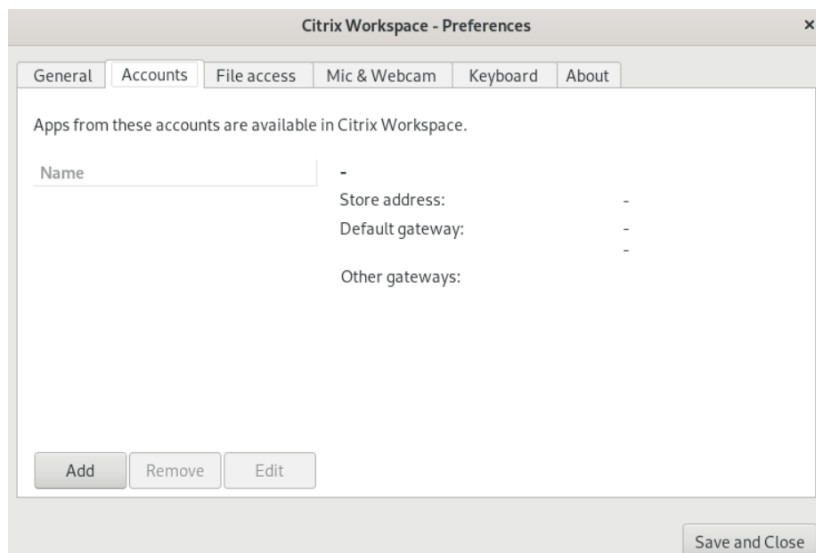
Citrix Workspace - Preferences ×

General Accounts File access Mic & Webcam Keyboard About

Apps from these accounts are available in Citrix Workspace.

Name

-

Store address: -

Default gateway: -

-

Other gateways:

Add Remove Edit

Save and Close